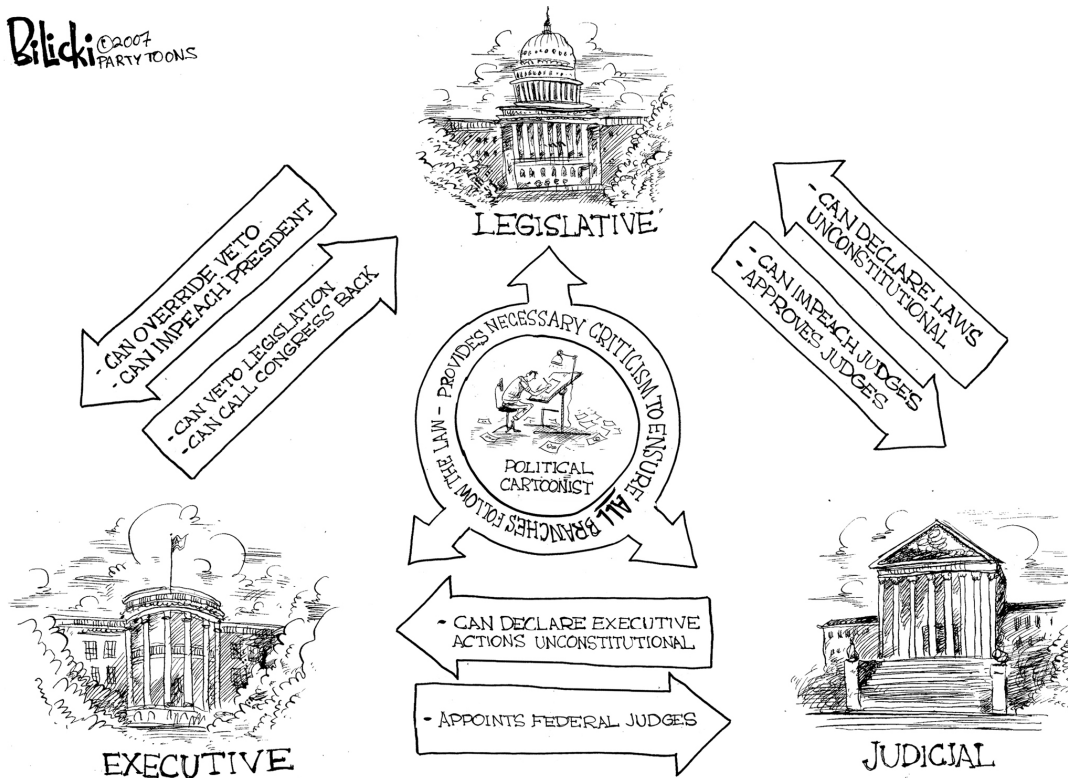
Bilicki ©2007 PARTY TOONS

LEGISLATIVE

- CAN OVERRIDE VETO
- CAN IMPEACH PRESIDENT

- CAN VETO LEGISLATION
- CAN CALL CONGRESS BACK

- CAN DECLARE LAWS UNCONSTITUTIONAL

- CAN IMPEACH JUDGES
- APPROVES JUDGES

PROVIDES NECESSARY CRITICISM TO ENSURE ALL BRANCHES FOLLOW THE LAW -

POLITICAL CARTOONIST

- CAN DECLARE EXECUTIVE ACTIONS UNCONSTITUTIONAL

- APPOINTS FEDERAL JUDGES

EXECUTIVE

JUDICIAL